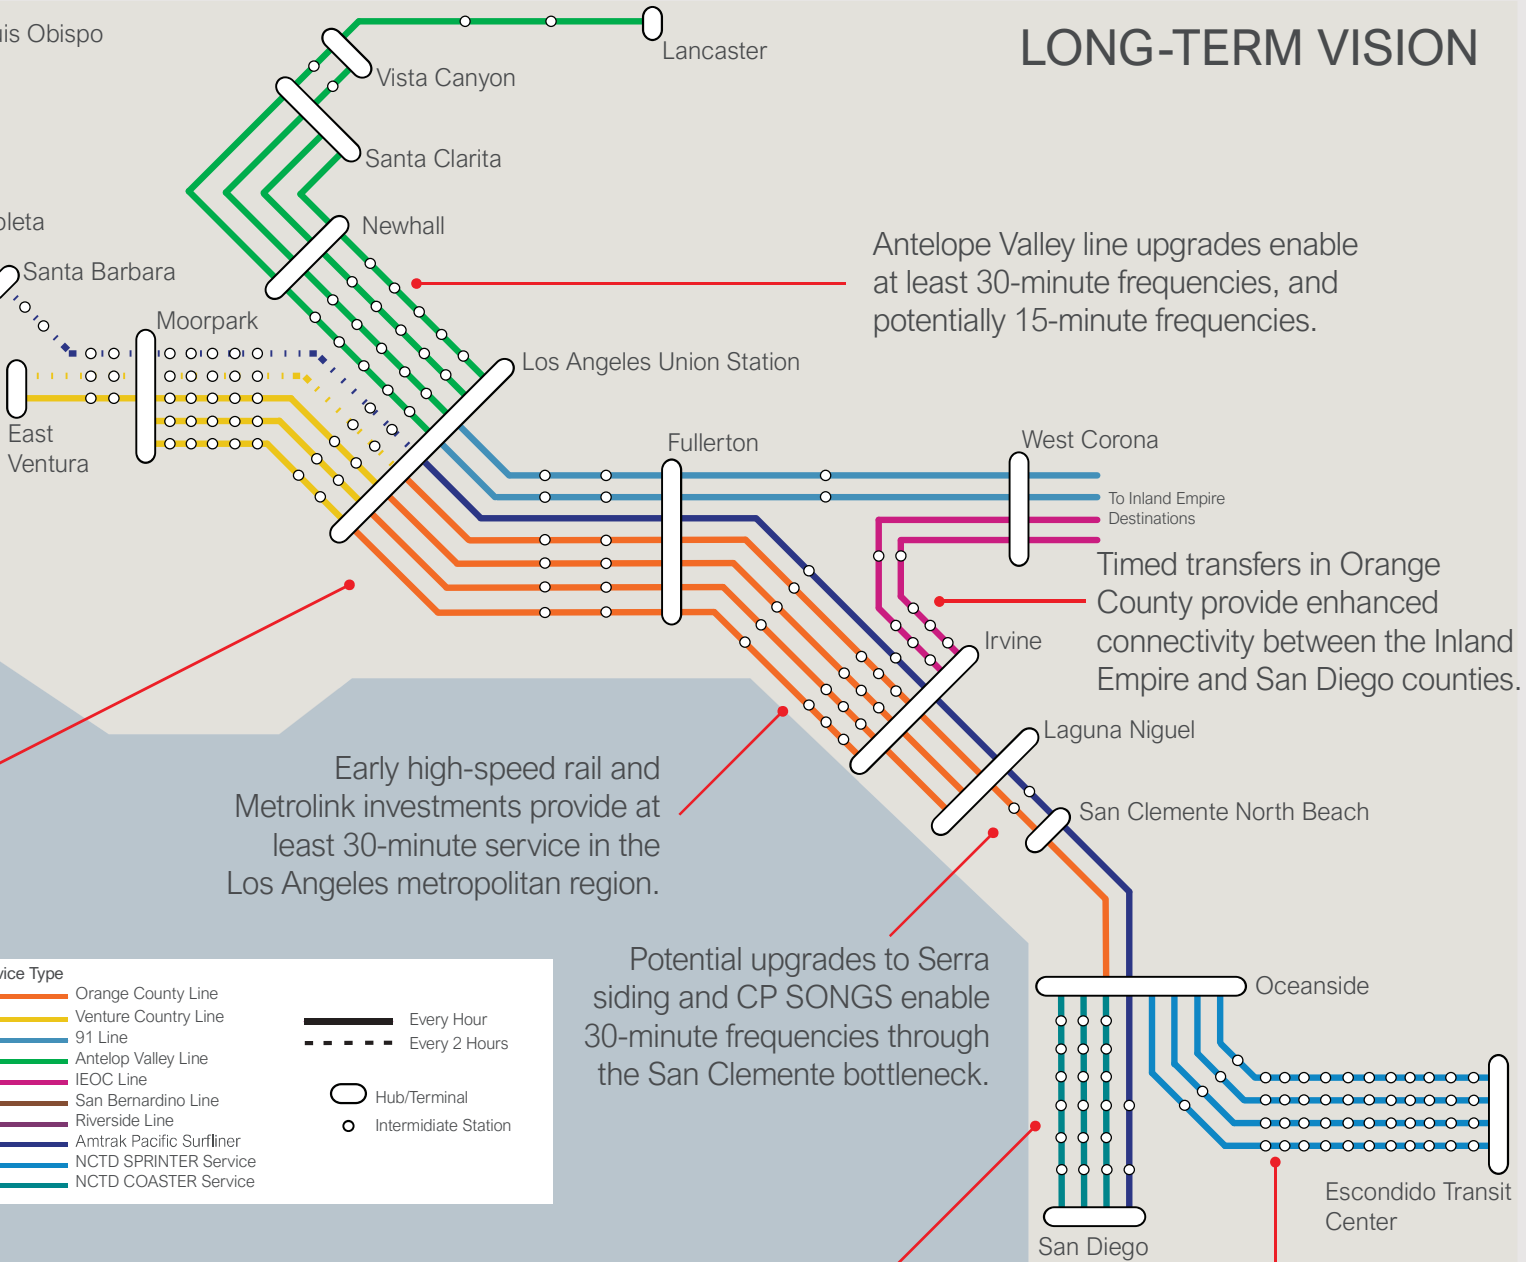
LONG-TERM VISION

is Obispo

Lancaster

Vista Canyon

Santa Clarita

oleta

Newhall

Santa Barbara

Moorpark

Antelope Valley line upgrades enable at least 30-minute frequencies, and potentially 15-minute frequencies.

Los Angeles Union Station

East Ventura

Fullerton

West Corona

To Inland Empire Destinations

Timed transfers in Orange County provide enhanced connectivity between the Inland Empire and San Diego counties.

Irvine

Laguna Niguel

Early high-speed rail and Metrolink investments provide at least 30-minute service in the Los Angeles metropolitan region.

San Clemente North Beach

Potential upgrades to Serra siding and CP SONGS enable 30-minute frequencies through the San Clemente bottleneck.

Oceanside

Escondido Transit Center

San Diego

vice Type
Orange County Line
Venture Country Line
91 Line
Antelope Valley Line
IEOC Line
San Bernardino Line
Riverside Line
Amtrak Pacific Surfliner
NCTD SPRINTER Service
NCTD COASTER Service

Every Hour
Every 2 Hours

Hub/Terminal
Intermidiate Station